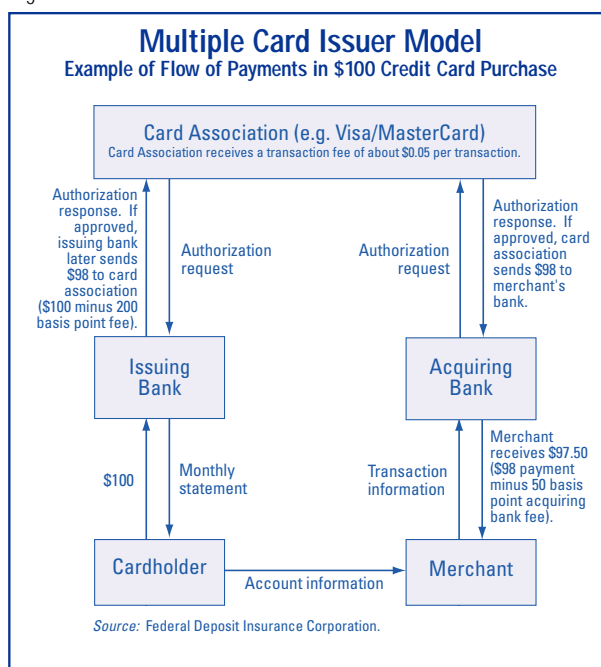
Multiple Card Issuer Model
Example of Flow of Payments in \$100 Credit Card Purchase

Card Association (e.g. Visa/MasterCard)
Card Association receives a transaction fee of about \$0.05 per transaction.

Authorization response. If approved, issuing bank later sends \$98 to card association (\$100 minus 200 basis point fee).

Authorization request

Authorization request

Authorization response. If approved, card association sends \$98 to merchant's bank.

Issuing Bank

Acquiring Bank

\$100

Monthly statement

Transaction information

Merchant receives \$97.50 (\$98 payment minus 50 basis point acquiring bank fee).

Cardholder

Account information

Merchant

Source: Federal Deposit Insurance Corporation.